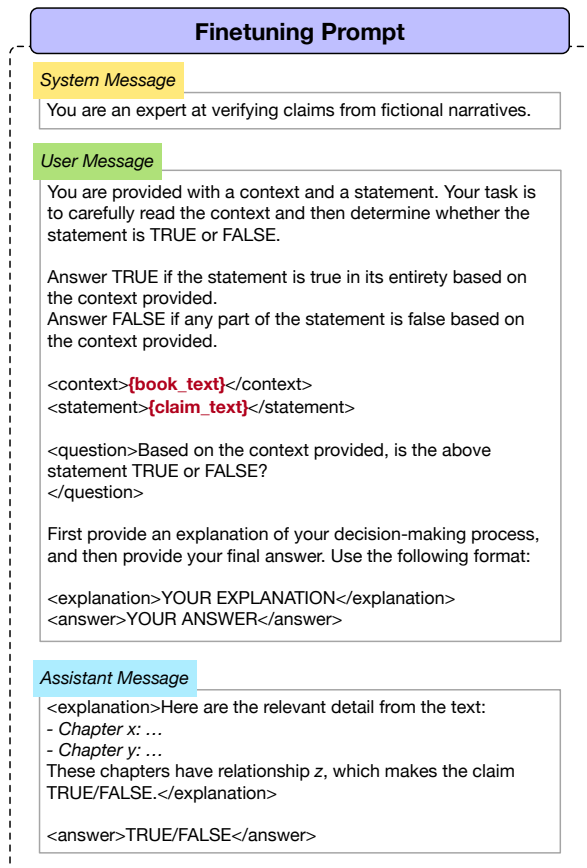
Finetuning Prompt

System Message

You are an expert at verifying claims from fictional narratives.

User Message

You are provided with a context and a statement. Your task is to carefully read the context and then determine whether the statement is TRUE or FALSE.

Answer TRUE if the statement is true in its entirety based on the context provided.
Answer FALSE if any part of the statement is false based on the context provided.

<context>{book_text}</context>
<statement>{claim_text}</statement>

<question>Based on the context provided, is the above statement TRUE or FALSE?
</question>

First provide an explanation of your decision-making process, and then provide your final answer. Use the following format:

<explanation>YOUR EXPLANATION</explanation>
<answer>YOUR ANSWER</answer>

Assistant Message

<explanation>Here are the relevant detail from the text:
- Chapter x: …
- Chapter y: …
These chapters have relationship z, which makes the claim TRUE/FALSE.</explanation>

<answer>TRUE/FALSE</answer>